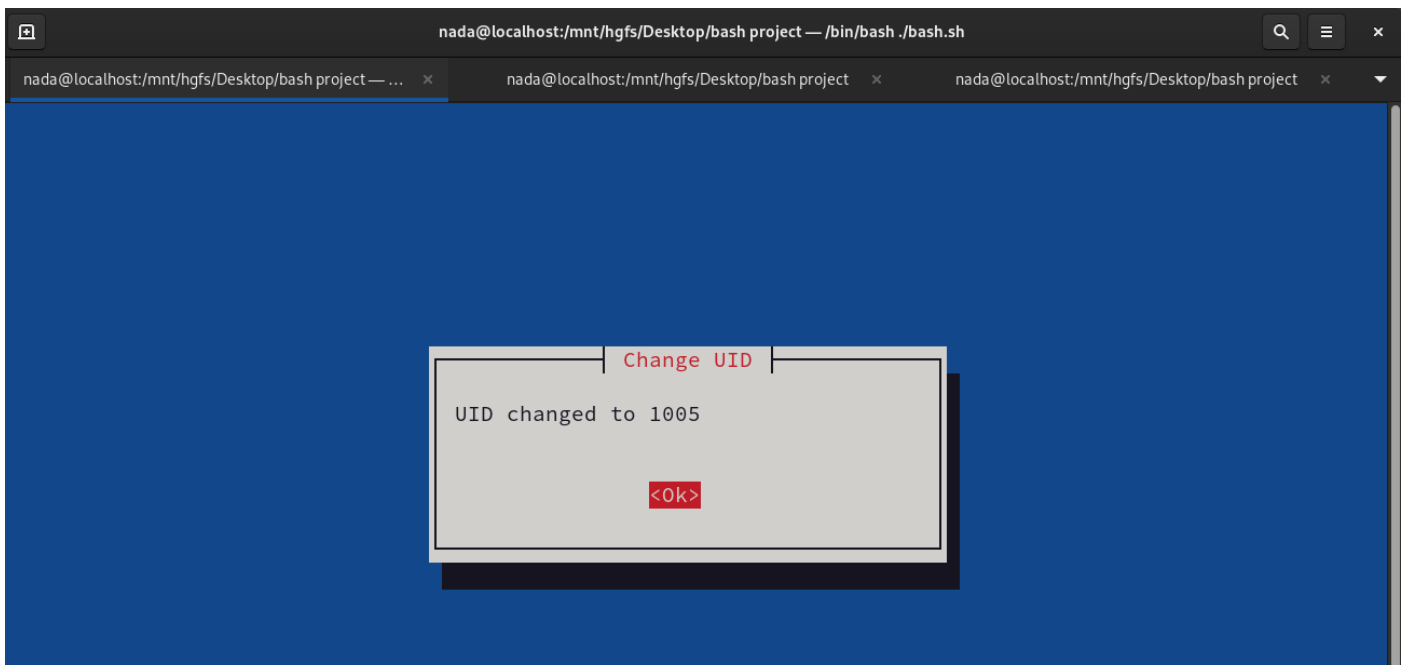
nada@localhost:/mnt/hgfs/Desktop/bash project — /bin/bash ./bash.sh

nada@localhost:/mnt/hgfs/Desktop/bash project — ... ×
nada@localhost:/mnt/hgfs/Desktop/bash project ×
nada@localhost:/mnt/hgfs/Desktop/bash project ×

Change UID

UID changed to 1005

<Ok>